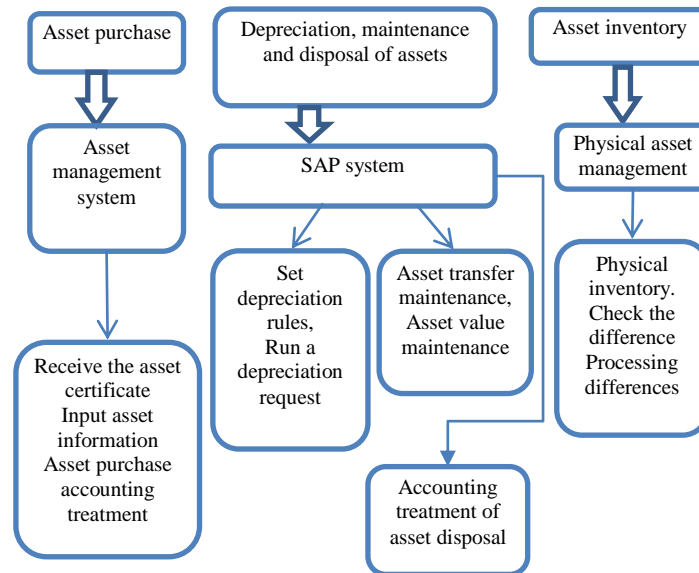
Asset purchase

Asset management system

Receive the asset certificate
Input asset information
Asset purchase accounting treatment

Depreciation, maintenance and disposal of assets

SAP system

Set depreciation rules,
Run a depreciation request

Asset transfer maintenance,
Asset value maintenance

Accounting treatment of asset disposal

Asset inventory

Physical asset management

Physical inventory.
Check the difference
Processing differences